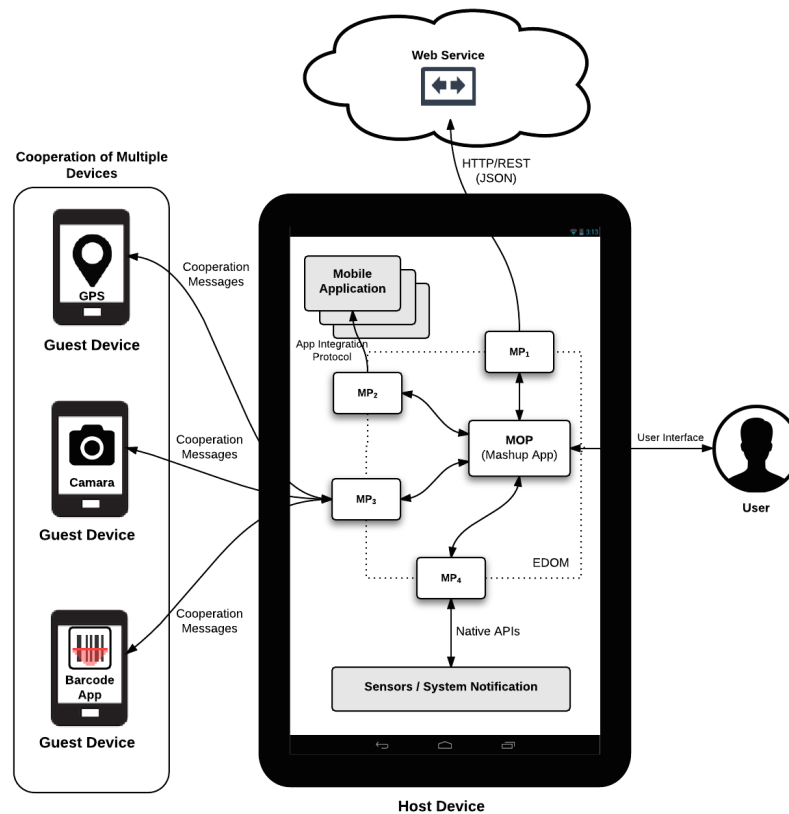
Web Service

HTTP/REST
(JSON)

Cooperation of Multiple Devices

GPS

Guest Device

Camara

Guest Device

Barcode App

Guest Device

Cooperation Messages

Cooperation Messages

Cooperation Messages

Mobile Application

App Integration Protocol

$MP_1$

$MP_2$

$MP_3$

$MP_4$

MOP
(Mashup App)

EDOM

Native APIs

Sensors / System Notification

User Interface

User

Host Device